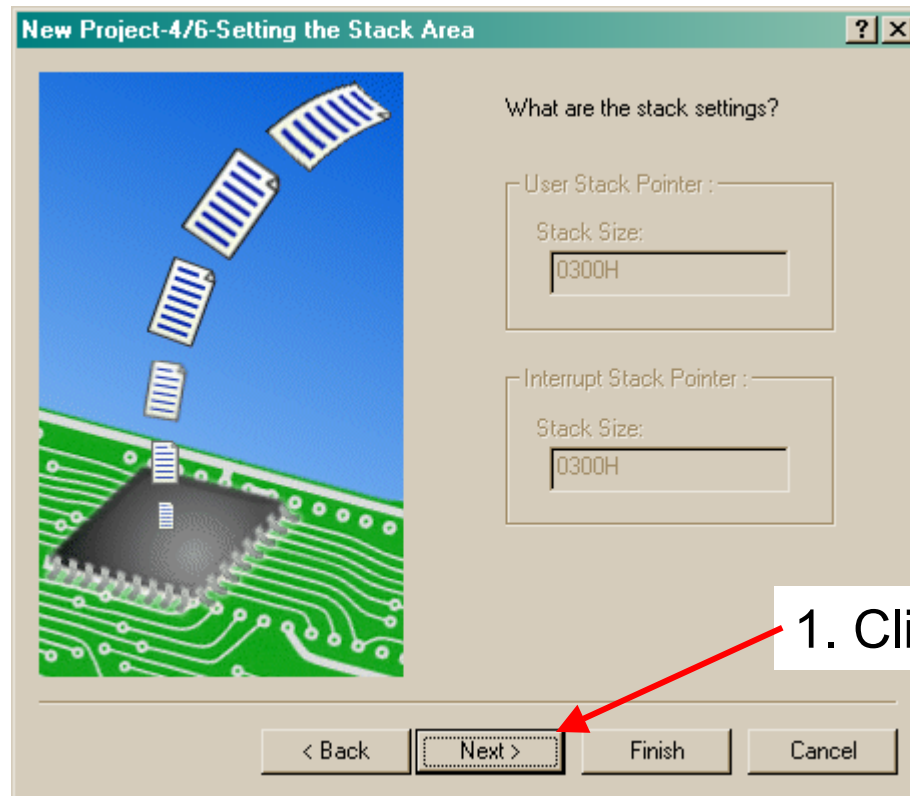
New Project-4/6-Setting the Stack Area

?

What are the stack settings?

User Stack Pointer :

Stack Size:

0300H

Interrupt Stack Pointer :

Stack Size:

0300H

1. Cli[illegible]

< Back

Next >

Finish

Cancel